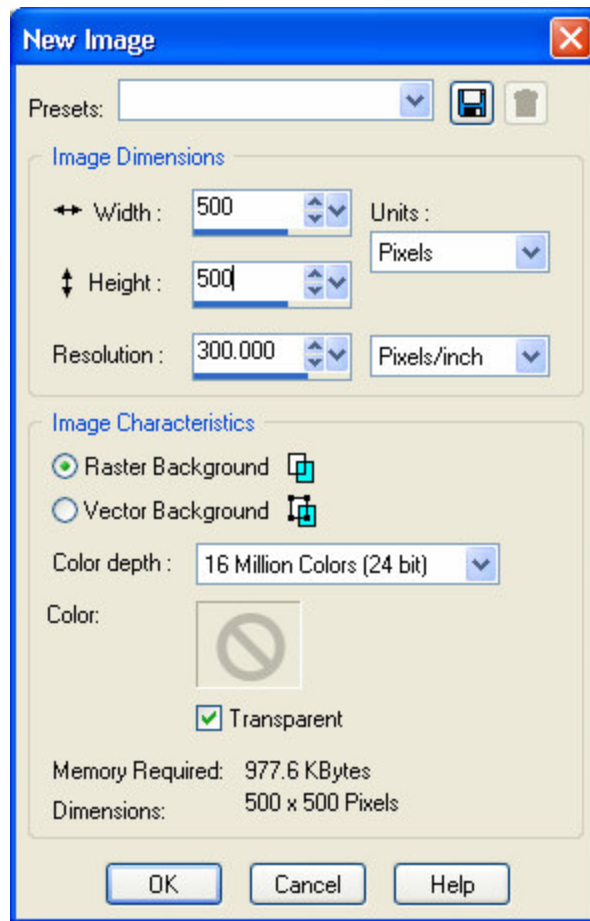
New Image

Presets:

Image Dimensions

Width : 500

Units :

Pixels

Height : 500

Resolution : 300.000

Pixels/inch

Image Characteristics

Raster Background

Vector Background

Color depth : 16 Million Colors (24 bit)

Color:

Transparent

Memory Required: 977.6 KBytes

Dimensions: 500 x 500 Pixels

OK

Cancel

Help